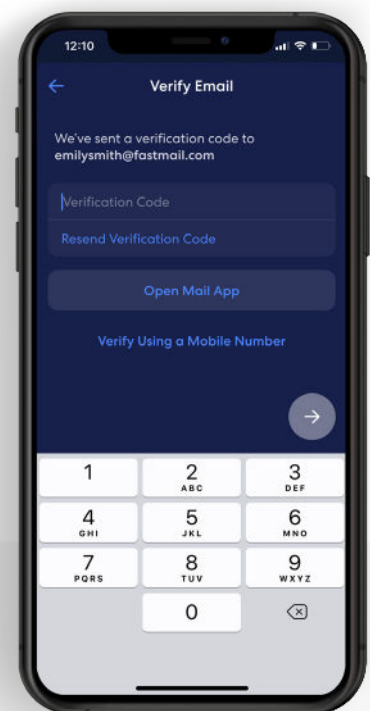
12:10

Verify Email

We've sent a verification code to emilysmith@fastmail.com

Verification Code

Resend Verification Code

Open Mail App

Verify Using a Mobile Number

1
2 ABC
3 DEF
4 GHI
5 JKL
6 MNO
7 PQRS
8 TUV
9 WXYZ
0